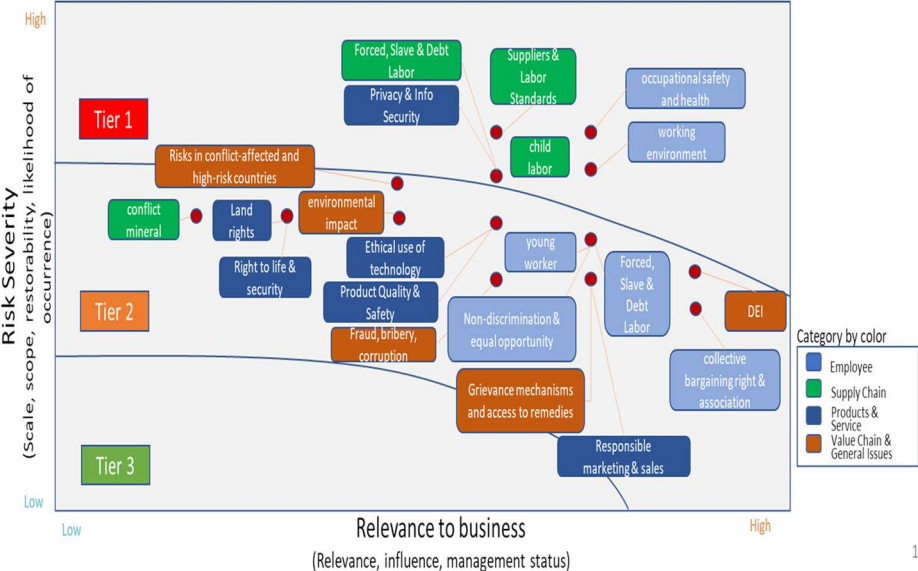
High

Risk Severity
(Scale, scope, restorability, likelihood of occurrence)

Low

Tier 1

Tier 2

Tier 3

Forced, Slave & Debt Labor

Privacy & Info Security

Suppliers & Labor Standards

occupational safety and health

working environment

child labor

Risks in conflict-affected and high-risk countries

conflict mineral

Land rights

environmental impact

Right to life & security

Ethical use of technology

young worker

Forced, Slave & Debt Labor

DEI

Product Quality & Safety

Fraud, bribery, corruption

Non-discrimination & equal opportunity

collective bargaining right & association

Grievance mechanisms and access to remedies

Responsible marketing & sales

Category by color

Employee

Supply Chain

Products & Service

Value Chain & General Issues

Low

Relevance to business

(Relevance, influence, management status)

High

1